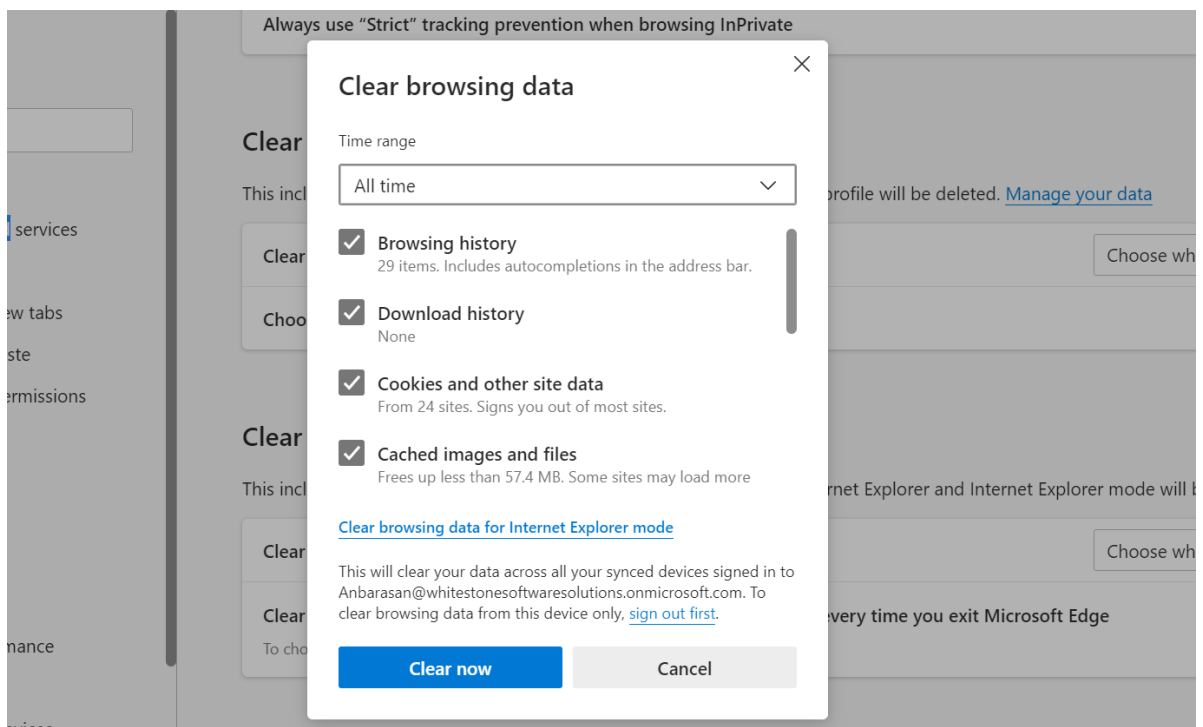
Always use “Strict” tracking prevention when browsing InPrivate

services

ew tabs

ste

ermissions

mance

Clear

This incl

profile will be deleted. Manage your data

Clear

Choose wh

Choo

Clear

This incl

rnet Explorer and Internet Explorer mode will b

Clear

Choose wh

Clear

very time you exit Microsoft Edge

To cho

Clear browsing data

Time range

All time

Browsing history
29 items. Includes autocompletions in the address bar.

Download history
None

Cookies and other site data
From 24 sites. Signs you out of most sites.

Cached images and files
Frees up less than 57.4 MB. Some sites may load more

Clear browsing data for Internet Explorer mode

This will clear your data across all your synced devices signed in to Anbarasan@whitestonesoftwaresolutions.onmicrosoft.com. To clear browsing data from this device only, sign out first.

Clear now

Cancel